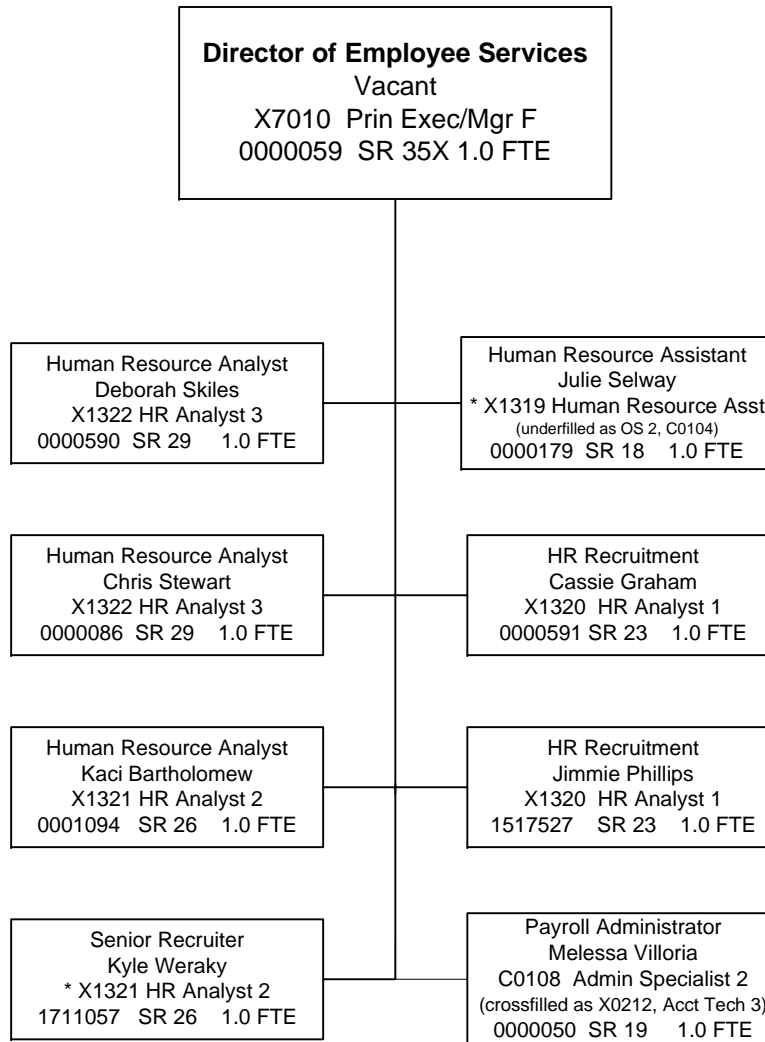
**Director of Employee Services**
Vacant
X7010 Prin Exec/Mgr F
0000059 SR 35X 1.0 FTE

Human Resource Analyst
Deborah Skiles
X1322 HR Analyst 3
0000590 SR 29 1.0 FTE

Human Resource Assistant
Julie Selway
* X1319 Human Resource Asst
(underfilled as OS 2, C0104)
0000179 SR 18 1.0 FTE

Human Resource Analyst
Chris Stewart
X1322 HR Analyst 3
0000086 SR 29 1.0 FTE

HR Recruitment
Cassie Graham
X1320 HR Analyst 1
0000591 SR 23 1.0 FTE

Human Resource Analyst
Kaci Bartholomew
X1321 HR Analyst 2
0001094 SR 26 1.0 FTE

HR Recruitment
Jimmie Phillips
X1320 HR Analyst 1
1517527 SR 23 1.0 FTE

Senior Recruiter
Kyle Weraky
* X1321 HR Analyst 2
1711057 SR 26 1.0 FTE

Payroll Administrator
Melessa Villoria
C0108 Admin Specialist 2
(crossfilled as X0212, Acct Tech 3)
0000050 SR 19 1.0 FTE